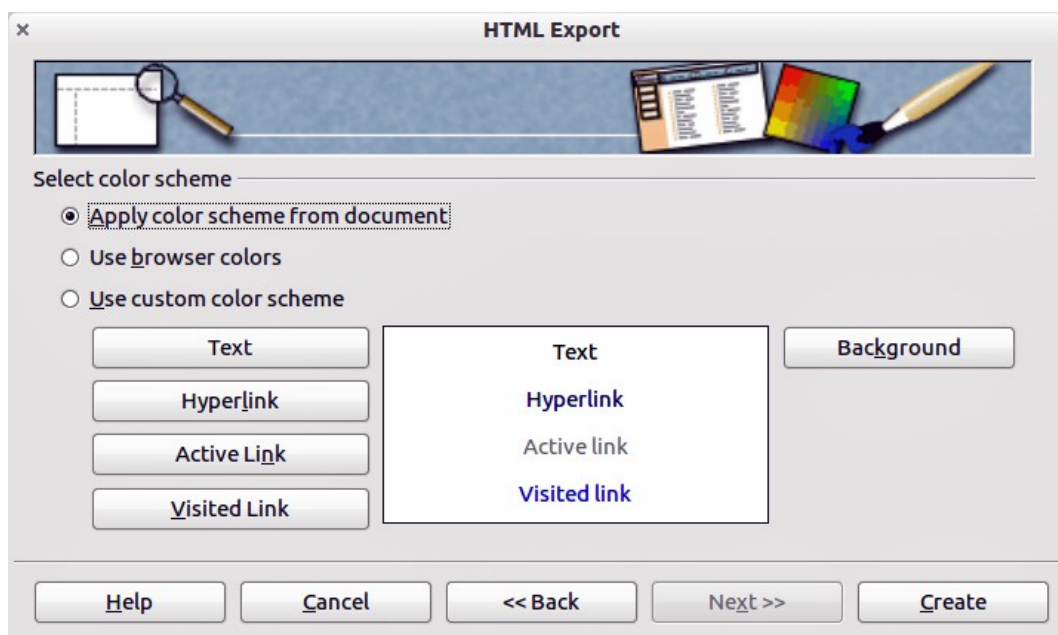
×
HTML Export

Select color scheme

Apply color scheme from document

Use browser colors

Use custom color scheme

Text

Hyperlink

Active Link

Visited Link

Text

Hyperlink

Active link

Visited link

Background

Help

Cancel

<< Back

Next >>

Create